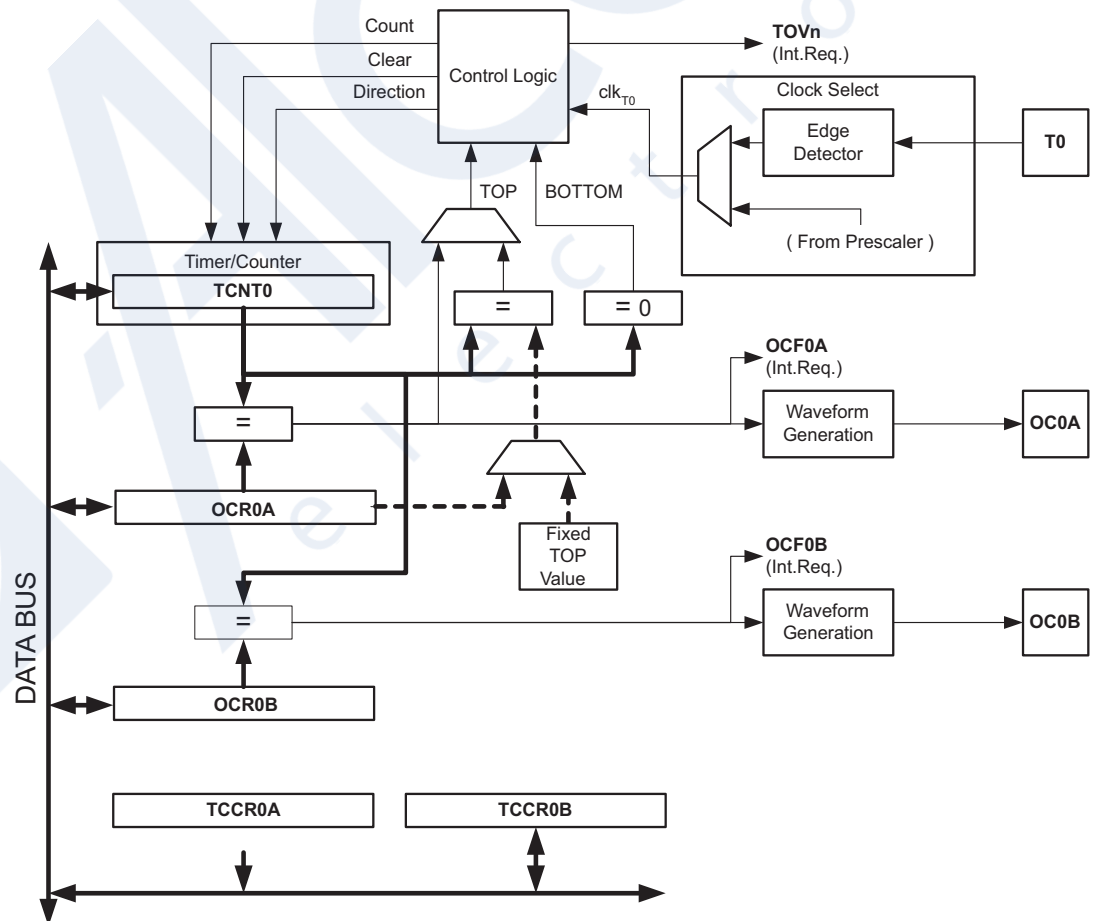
Count

Clear

Direction

Control Logic

TOVn
(Int.Req.)

$clk_{T0}$

Clock Select

Edge Detector

T0

( From Prescaler )

TOP

BOTTOM

Timer/Counter

TCNT0

=

= 0

OCF0A
(Int.Req.)

=

Waveform Generation

OC0A

OCR0A

Fixed TOP Value

OCF0B
(Int.Req.)

DATA BUS

=

Waveform Generation

OC0B

OCR0B

TCCR0A

TCCR0B